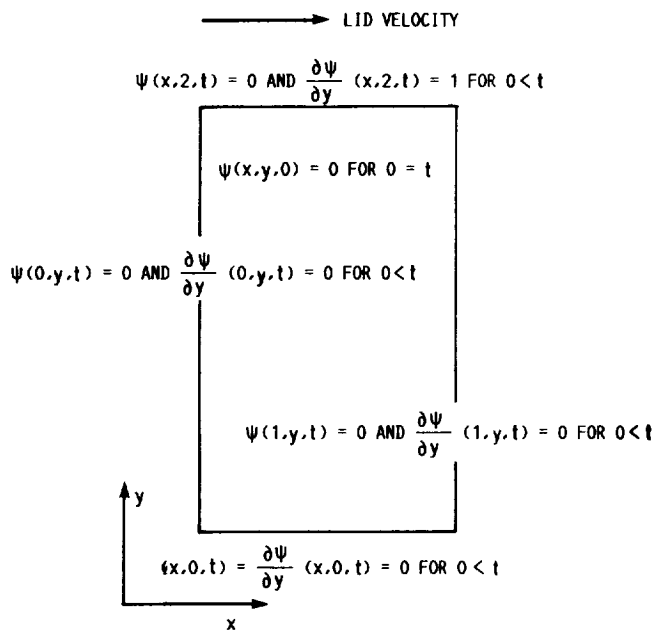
LID VELOCITY

$\psi(x,2,t) = 0$ AND $\frac{\partial\psi}{\partial y}$ $(x,2,t) = 1$ FOR $0 < t$

$\psi(x,y,0) = 0$ FOR $0 = t$

$\psi(0,y,t) = 0$ AND $\frac{\partial\psi}{\partial y}$ $(0,y,t) = 0$ FOR $0 < t$

$\psi(1,y,t) = 0$ AND $\frac{\partial\psi}{\partial y}$ $(1,y,t) = 0$ FOR $0 < t$

y

$(x,0,t) = \frac{\partial\psi}{\partial y}$ $(x,0,t) = 0$ FOR $0 < t$

x